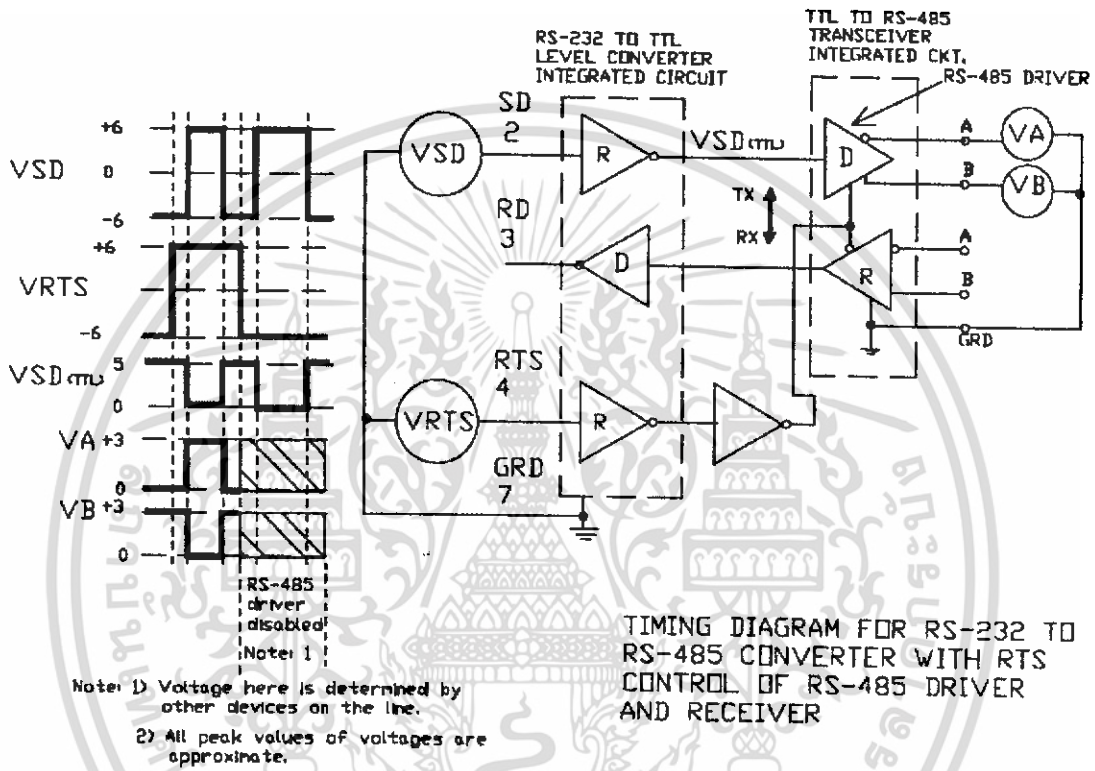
RS-232 TO TTL LEVEL CONVERTER INTEGRATED CIRCUIT

TTL TO RS-485 TRANSCEIVER INTEGRATED CKT.

RS-485 DRIVER

VSD
+6
0
-6

VRTS
+6
-6

$VSD_{(TTL)}$ 5
0

VA +3
0

VB +3
0

RS-485 driver disabled

Note: 1

SD
2

VSD

R

$VSD_{(TTL)}$

D

A

VA

B

VB

TX

RX

RD
3

D

R

A

B

GRD

RTS
4

VRTS

R

GRD
7

TIMING DIAGRAM FOR RS-232 TO RS-485 CONVERTER WITH RTS CONTROL OF RS-485 DRIVER AND RECEIVER

Note: 1) Voltage here is determined by other devices on the line.

2) All peak values of voltages are approximate.